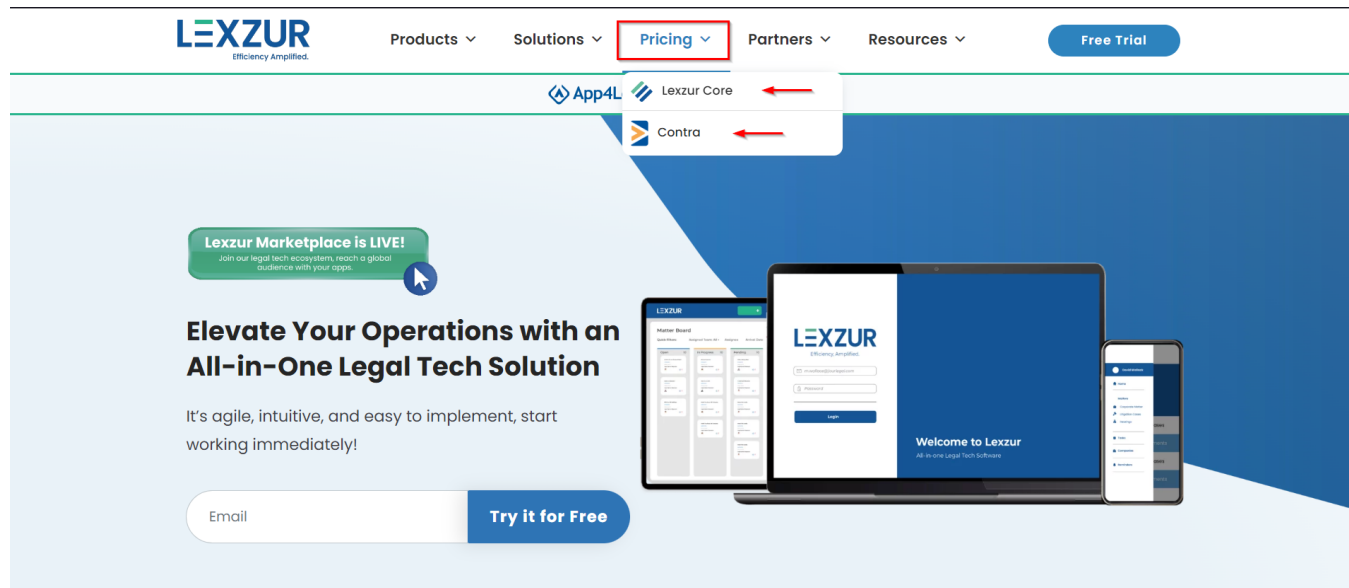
LEXZUR
Efficiency Amplified.

Products
Solutions
Pricing
Partners
Resources

Free Trial

App4L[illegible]

Lexzur Core
Contra

Lexzur Marketplace is LIVE!
Join our legal tech ecosystem, reach a global audience with your apps.

Elevate Your Operations with an All-in-One Legal Tech Solution

It's agile, intuitive, and easy to implement, start working immediately!

Email
Try it for Free

LEXZUR
Matter Board

LEXZUR
Efficiency Amplified.
Login

Welcome to Lexzur
All-in-one Legal Tech Software